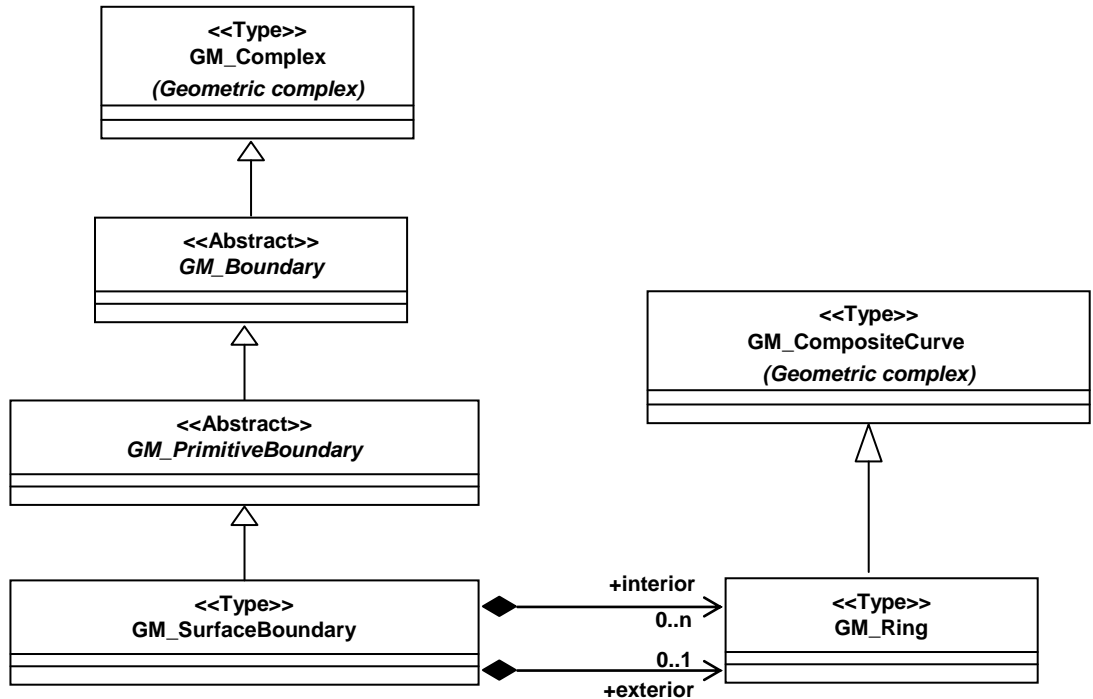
<<Type>>
GM_Complex
(Geometric complex)

<<Abstract>>
GM_Boundary

<<Type>>
GM_CompositeCurve
(Geometric complex)

<<Abstract>>
GM_PrimitiveBoundary

<<Type>>
GM_SurfaceBoundary

+interior
0..n

<<Type>>
GM_Ring

0..1
+exterior